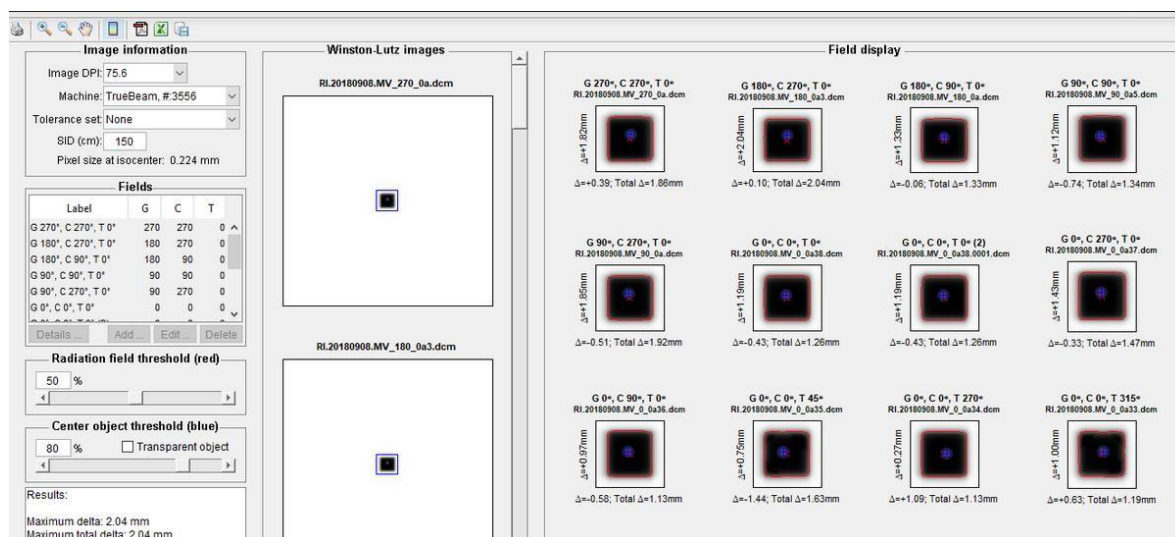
Image information

Image DPI: 75.6

Machine: TrueBeam, #:3556

Tolerance set: None

SID (cm): 150

Pixel size at isocenter: 0.224 mm

Fields

| Label | G | C | T |
|---|---|---|---|
| G 270°, C 270°, T 0° | 270 | 270 | 0 |
| G 180°, C 270°, T 0° | 180 | 270 | 0 |
| G 180°, C 90°, T 0° | 180 | 90 | 0 |
| G 90°, C 90°, T 0° | 90 | 90 | 0 |
| G 90°, C 270°, T 0° | 90 | 270 | 0 |
| G 0°, C 0°, T 0° | 0 | 0 | 0 |

Details... Add... Edit... Delete

Radiation field threshold (red)

50 %

Center object threshold (blue)

80 % Transparent object

Results:

Maximum delta: 2.04 mm
Maximum total delta: 2.04 mm

Winston-Lutz images

RI.20180908.MV_270_0a.dcm

RI.20180908.MV_180_0a3.dcm

Field display

G 270°, C 270°, T 0°
RI.20180908.MV_270_0a.dcm
Δ=+1.82mm
Δ=+0.39; Total Δ=1.86mm

G 180°, C 270°, T 0°
RI.20180908.MV_180_0a3.dcm
Δ=+2.04mm
Δ=+0.10; Total Δ=2.04mm

G 180°, C 90°, T 0°
RI.20180908.MV_180_0a.dcm
Δ=+1.33mm
Δ=-0.06; Total Δ=1.33mm

G 90°, C 90°, T 0°
RI.20180908.MV_90_0a5.dcm
Δ=+1.12mm
Δ=-0.74; Total Δ=1.34mm

G 90°, C 270°, T 0°
RI.20180908.MV_90_0a.dcm
Δ=+1.85mm
Δ=-0.51; Total Δ=1.92mm

G 0°, C 0°, T 0°
RI.20180908.MV_0_0a38.dcm
Δ=+1.19mm
Δ=-0.43; Total Δ=1.26mm

G 0°, C 0°, T 0° (2)
RI.20180908.MV_0_0a38.0001.dcm
Δ=+1.19mm
Δ=-0.43; Total Δ=1.26mm

G 0°, C 270°, T 0°
RI.20180908.MV_0_0a37.dcm
Δ=+1.43mm
Δ=-0.33; Total Δ=1.47mm

G 0°, C 90°, T 0°
RI.20180908.MV_0_0a36.dcm
Δ=+0.97mm
Δ=-0.58; Total Δ=1.13mm

G 0°, C 0°, T 45°
RI.20180908.MV_0_0a35.dcm
Δ=+0.75mm
Δ=-1.44; Total Δ=1.63mm

G 0°, C 0°, T 270°
RI.20180908.MV_0_0a34.dcm
Δ=+0.27mm
Δ=+1.09; Total Δ=1.13mm

G 0°, C 0°, T 315°
RI.20180908.MV_0_0a33.dcm
Δ=+1.00mm
Δ=+0.63; Total Δ=1.19mm